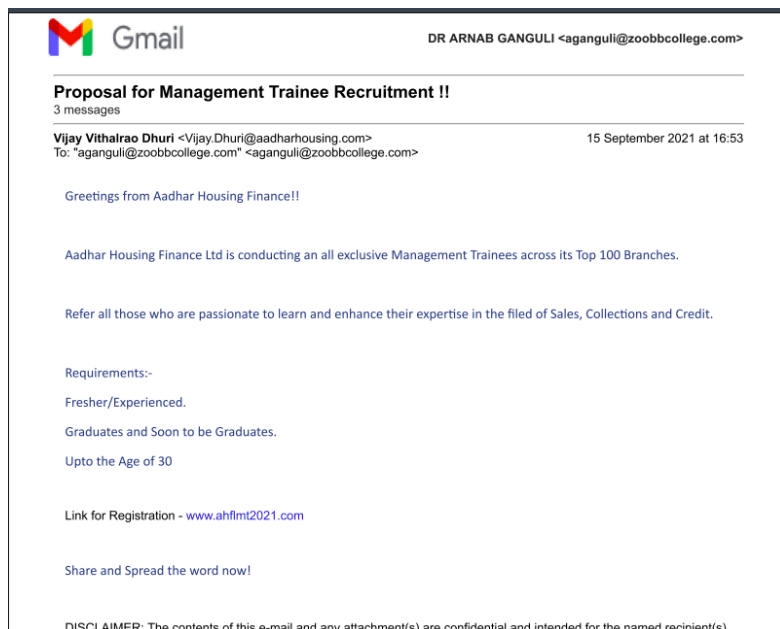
Gmail

DR ARNAB GANGULI <aganguli@zoobbcollege.com>

Proposal for Management Trainee Recruitment !!
3 messages

Vijay Vithalrao Dhuri <Vijay.Dhuri@aadharhousing.com>
To: "aganguli@zoobbcollege.com" <aganguli@zoobbcollege.com>

15 September 2021 at 16:53

Greetings from Aadhar Housing Finance!!

Aadhar Housing Finance Ltd is conducting an all exclusive Management Trainees across its Top 100 Branches.

Refer all those who are passionate to learn and enhance their expertise in the filed of Sales, Collections and Credit.

Requirements:-

Fresher/Experienced.

Graduates and Soon to be Graduates.

Upto the Age of 30

Link for Registration - www.ahflmt2021.com

Share and Spread the word now!

DISCLAIMER: The contents of this e-mail and any attachment(s) are confidential and intended for the named recipient(s) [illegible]